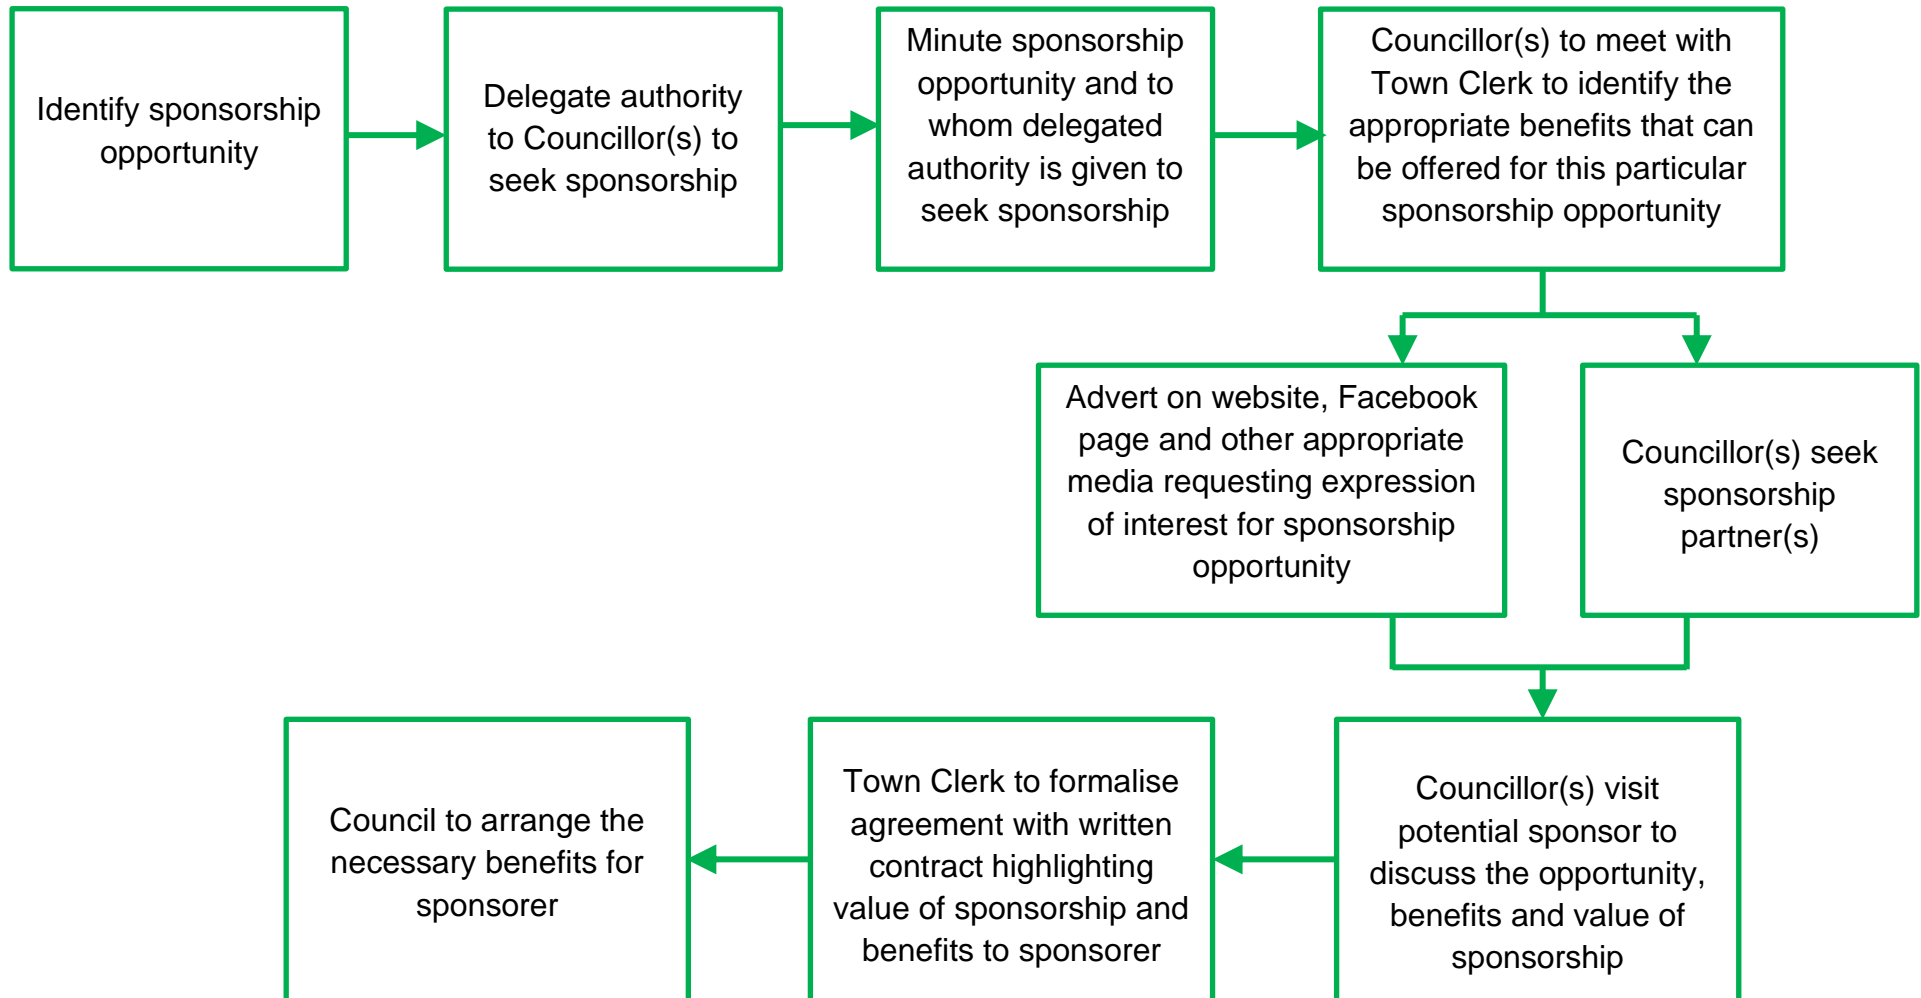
Identify sponsorship opportunity

Delegate authority to Councillor(s) to seek sponsorship

Minute sponsorship opportunity and to whom delegated authority is given to seek sponsorship

Councillor(s) to meet with Town Clerk to identify the appropriate benefits that can be offered for this particular sponsorship opportunity

Advert on website, Facebook page and other appropriate media requesting expression of interest for sponsorship opportunity

Councillor(s) seek sponsorship partner(s)

Councillor(s) visit potential sponsor to discuss the opportunity, benefits and value of sponsorship

Town Clerk to formalise agreement with written contract highlighting value of sponsorship and benefits to sponsorer

Council to arrange the necessary benefits for sponsorer